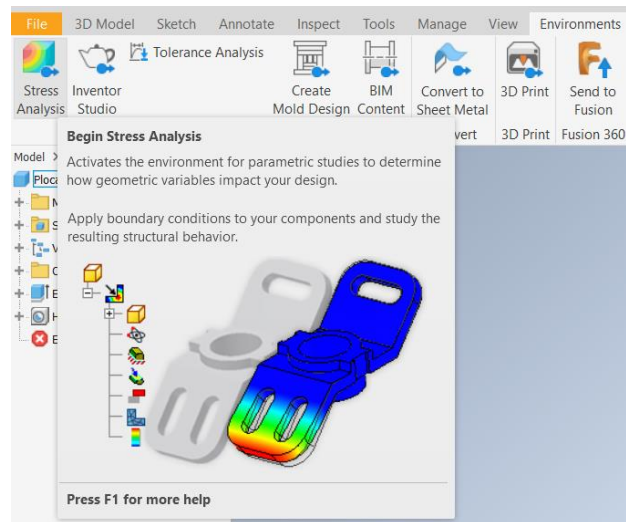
File 3D Model Sketch Annotate Inspect Tools Manage View Environments

Stress Analysis Inventor Studio Tolerance Analysis Create Mold Design BIM Content Convert to Sheet Metal 3D Print Send to Fusion

vert 3D Print Fusion 360

Model ×

Ploc

Begin Stress Analysis

Activates the environment for parametric studies to determine how geometric variables impact your design.

Apply boundary conditions to your components and study the resulting structural behavior.

Press F1 for more help